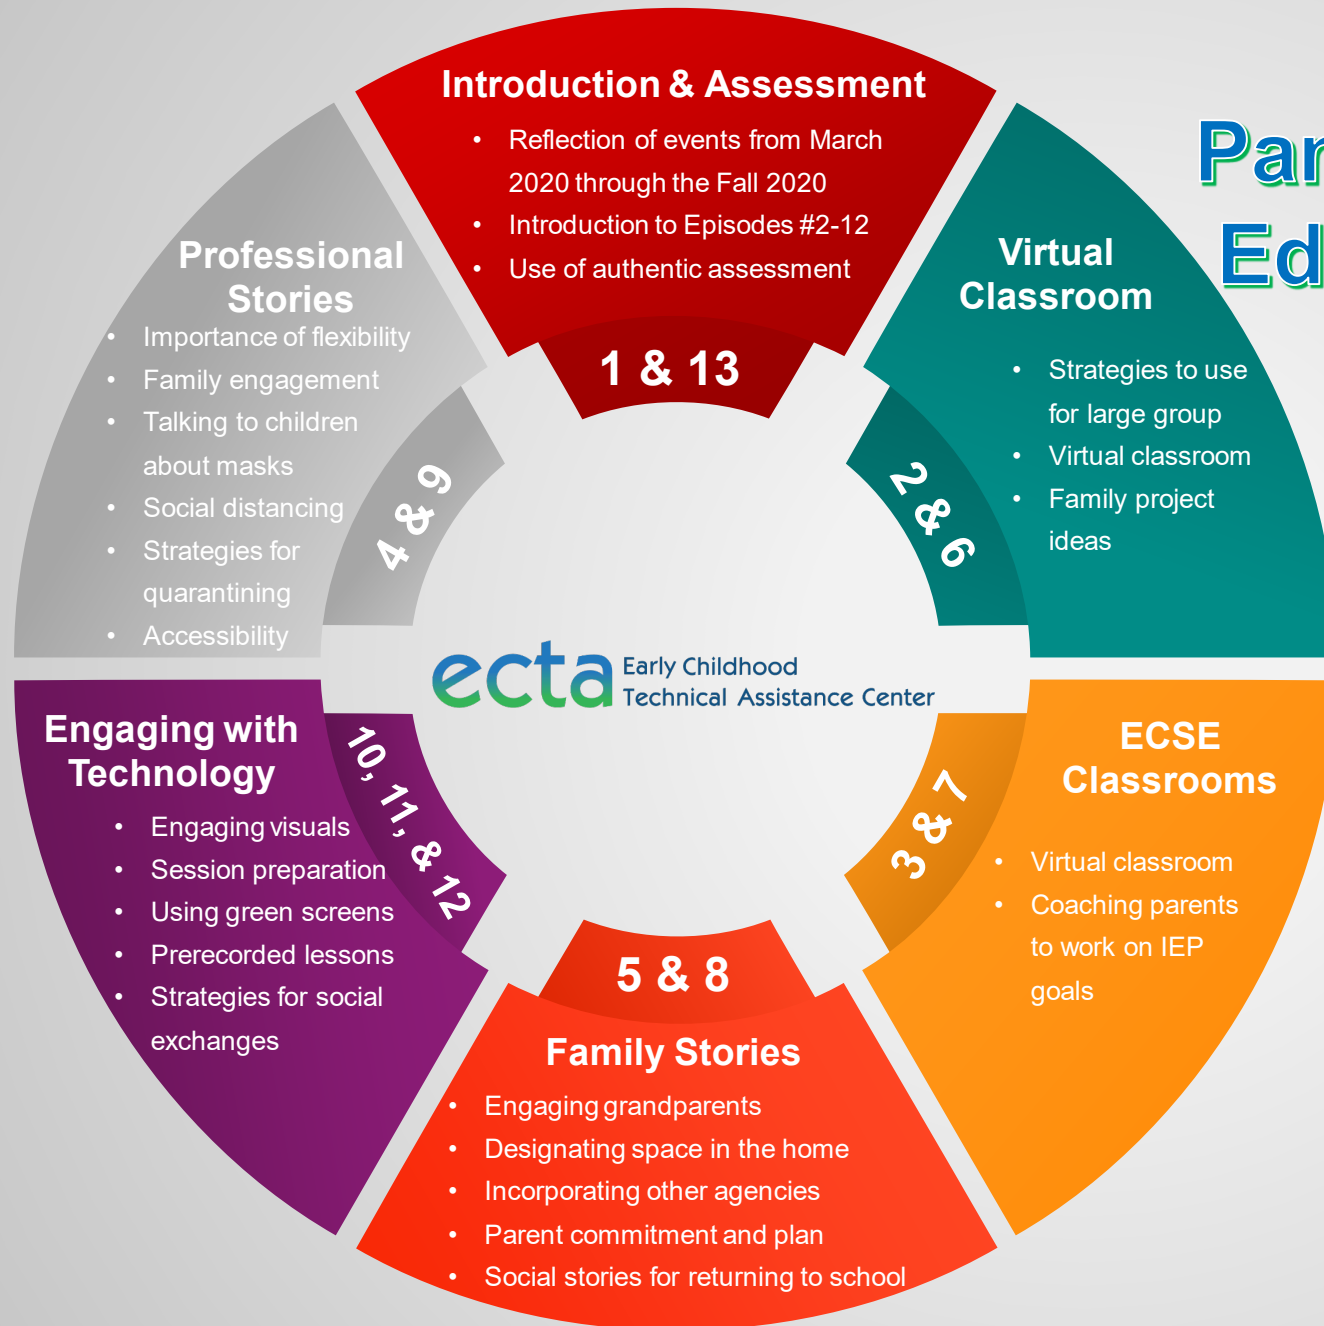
Introduction & Assessment

- Reflection of events from March 2020 through the Fall 2020
- Introduction to Episodes #2-12
- Use of authentic assessment

1 & 13

Par

Ed

Virtual Classroom

- Strategies to use for large group
- Virtual classroom
- Family project ideas

2 & 6

Professional Stories

- Importance of flexibility
- Family engagement
- Talking to children about masks
- Social distancing
- Strategies for quarantining
- Accessibility

4 & 9

ecta Early Childhood Technical Assistance Center

Engaging with Technology

- Engaging visuals
- Session preparation
- Using green screens
- Prerecorded lessons
- Strategies for social exchanges

10, 11, & 12

ECSE Classrooms

- Virtual classroom
- Coaching parents to work on IEP goals

3 & 7

5 & 8

Family Stories

- Engaging grandparents
- Designating space in the home
- Incorporating other agencies
- Parent commitment and plan
- Social stories for returning to school